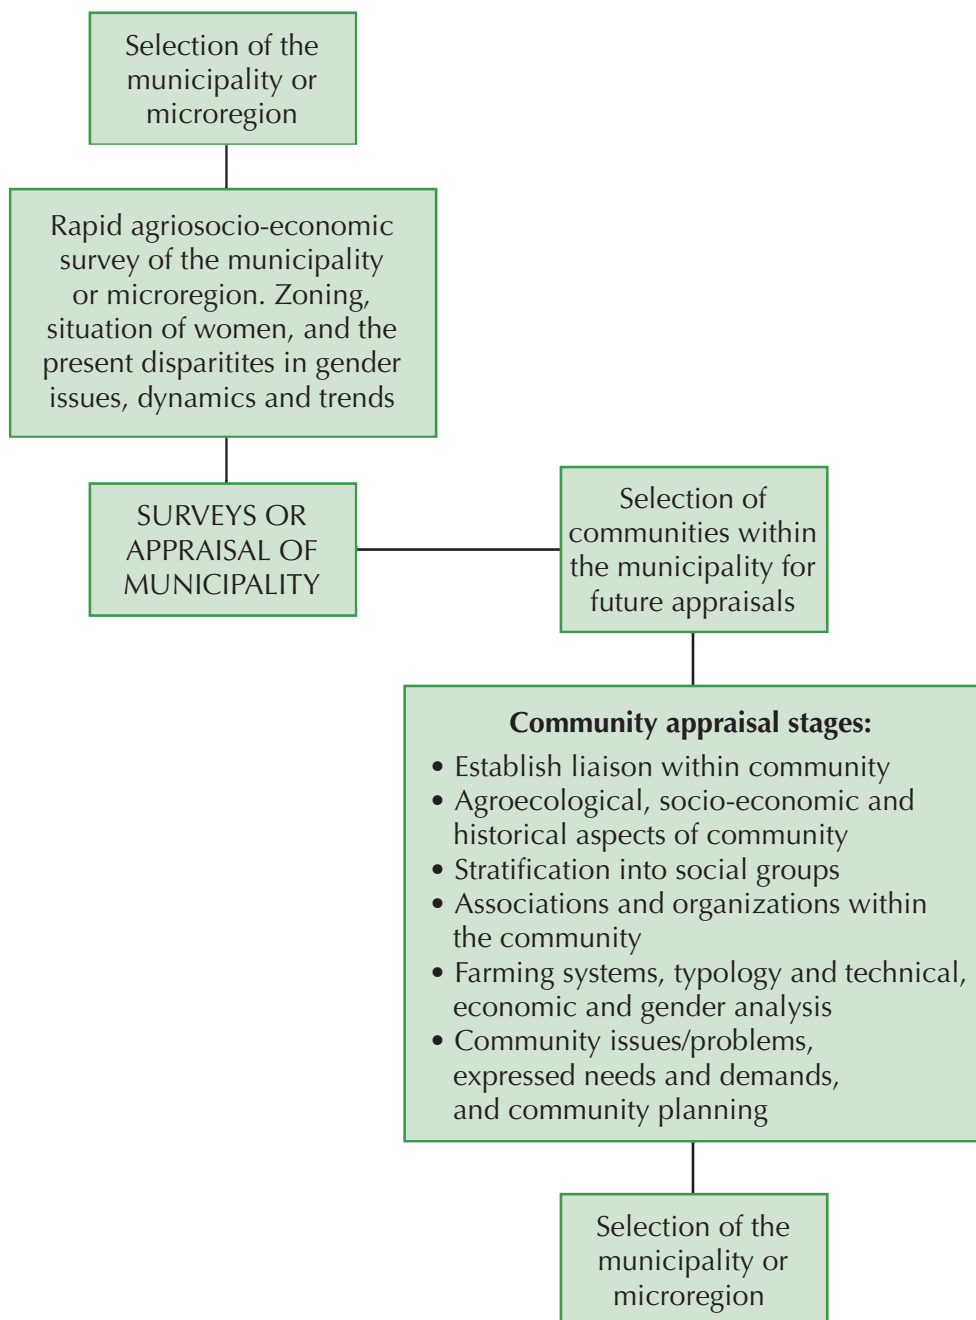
Selection of the municipality or microregion

Rapid agriosocio-economic survey of the municipality or microregion. Zoning, situation of women, and the present disparitites in gender issues, dynamics and trends

SURVEYS OR APPRAISAL OF MUNICIPALITY

Selection of communities within the municipality for future appraisals

**Community appraisal stages:**
• Establish liaison within community
• Agroecological, socio-economic and historical aspects of community
• Stratification into social groups
• Associations and organizations within the community
• Farming systems, typology and technical, economic and gender analysis
• Community issues/problems, expressed needs and demands, and community planning

Selection of the municipality or microregion